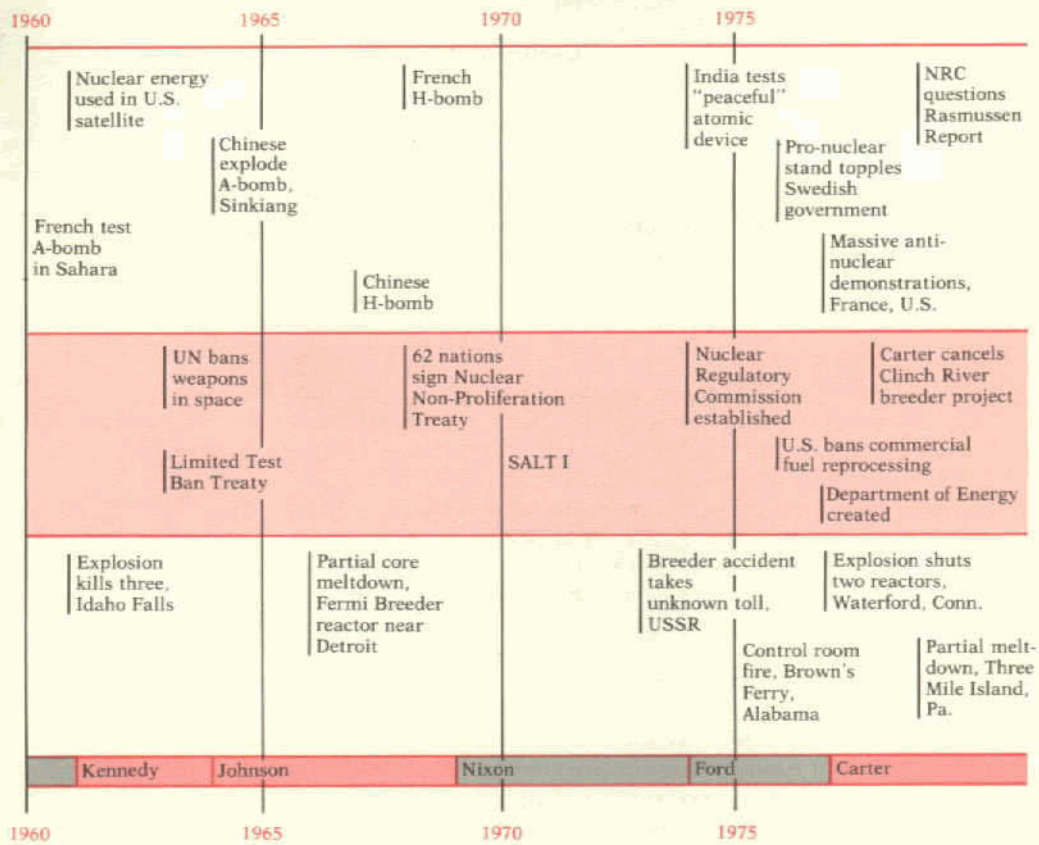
1960 1965 1970 1975

Nuclear energy used in U.S. satellite

French H-bomb

India tests "peaceful" atomic device

NRC questions Rasmussen Report

Chinese explode A-bomb, Sinkiang

Pro-nuclear stand topples Swedish government

French test A-bomb in Sahara

Massive anti-nuclear demonstrations, France, U.S.

Chinese H-bomb

UN bans weapons in space

62 nations sign Nuclear Non-Proliferation Treaty

Nuclear Regulatory Commission established

Carter cancels Clinch River breeder project

U.S. bans commercial fuel reprocessing

Limited Test Ban Treaty

SALT I

Department of Energy created

Explosion kills three, Idaho Falls

Partial core meltdown, Fermi Breeder reactor near Detroit

Breeder accident takes unknown toll, USSR

Explosion shuts two reactors, Waterford, Conn.

Control room fire, Brown's Ferry, Alabama

Partial meltdown, Three Mile Island, Pa.

Kennedy Johnson Nixon Ford Carter

1960 1965 1970 1975